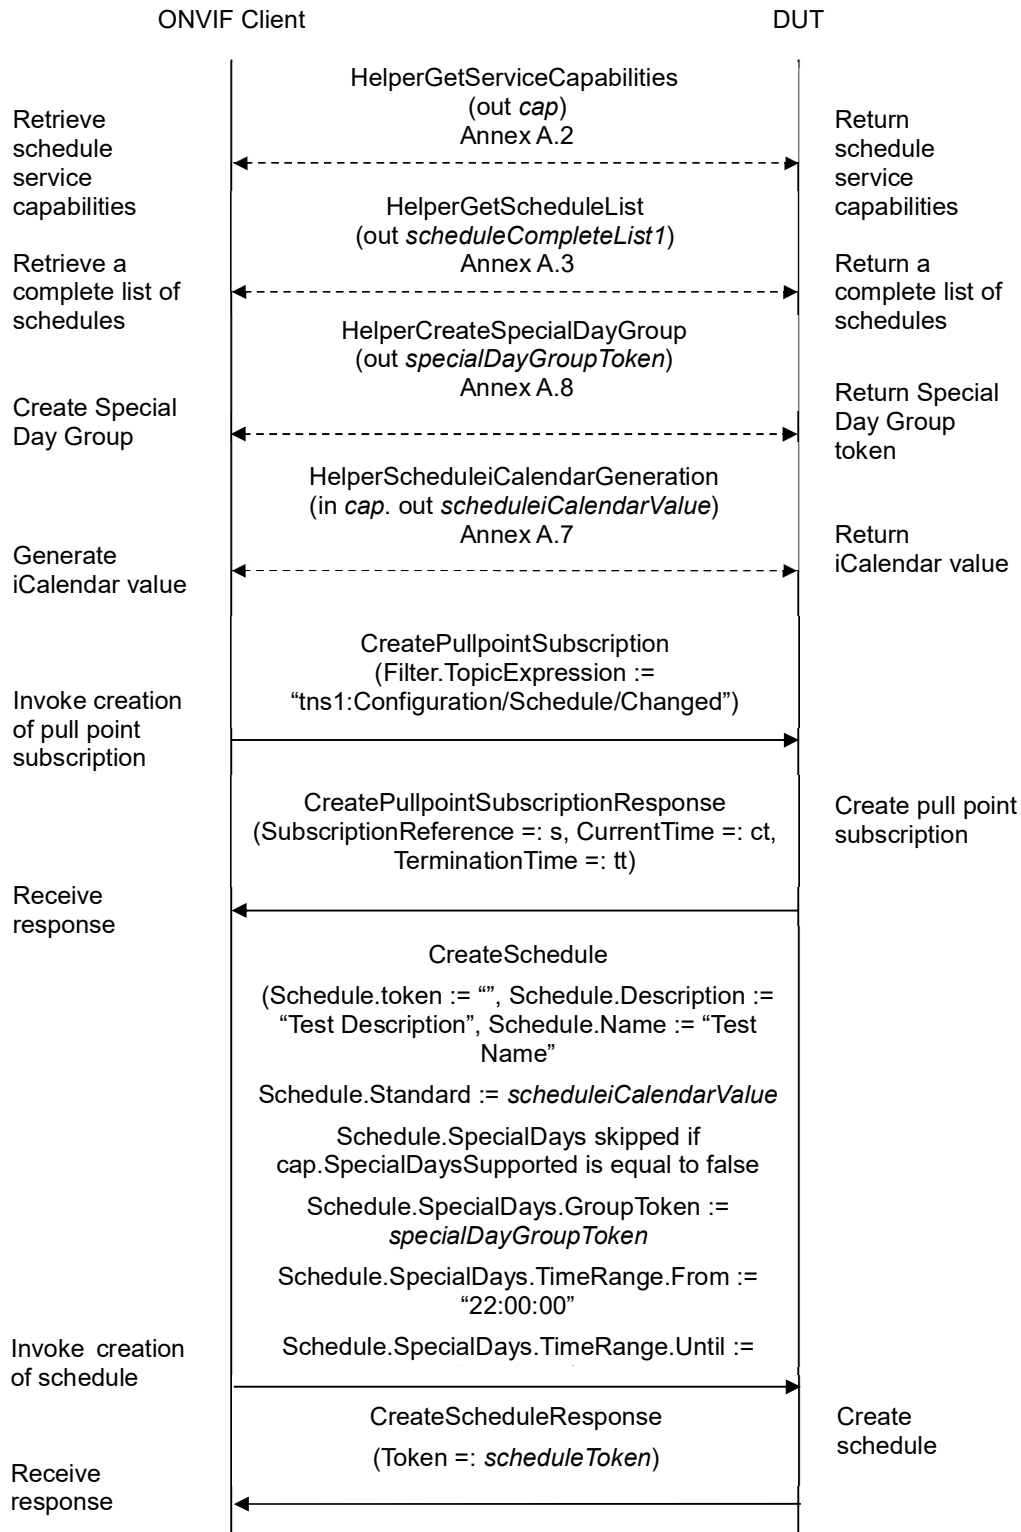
ONVIF Client

DUT

HelperGetServiceCapabilities (out *cap*) Annex A.2

Retrieve schedule service capabilities

Return schedule service capabilities

HelperGetScheduleList (out *scheduleCompleteList1*) Annex A.3

Retrieve a complete list of schedules

Return a complete list of schedules

HelperCreateSpecialDayGroup (out *specialDayGroupToken*) Annex A.8

Create Special Day Group

Return Special Day Group token

HelperScheduleiCalendarGeneration (in *cap*. out *scheduleiCalendarValue*) Annex A.7

Generate iCalendar value

Return iCalendar value

CreatePullpointSubscription (Filter.TopicExpression := “tns1:Configuration/Schedule/Changed”)

Invoke creation of pull point subscription

CreatePullpointSubscriptionResponse (SubscriptionReference =: s, CurrentTime =: ct, TerminationTime =: tt)

Create pull point subscription

Receive response

CreateSchedule

(Schedule.token := “”, Schedule.Description := “Test Description”, Schedule.Name := “Test Name”

Schedule.Standard := *scheduleiCalendarValue*

Schedule.SpecialDays skipped if cap.SpecialDaysSupported is equal to false

Schedule.SpecialDays.GroupToken := *specialDayGroupToken*

Schedule.SpecialDays.TimeRange.From := “22:00:00”

Schedule.SpecialDays.TimeRange.Until := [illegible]

Invoke creation of schedule

CreateScheduleResponse

(Token =: *scheduleToken*)

Create schedule

Receive response